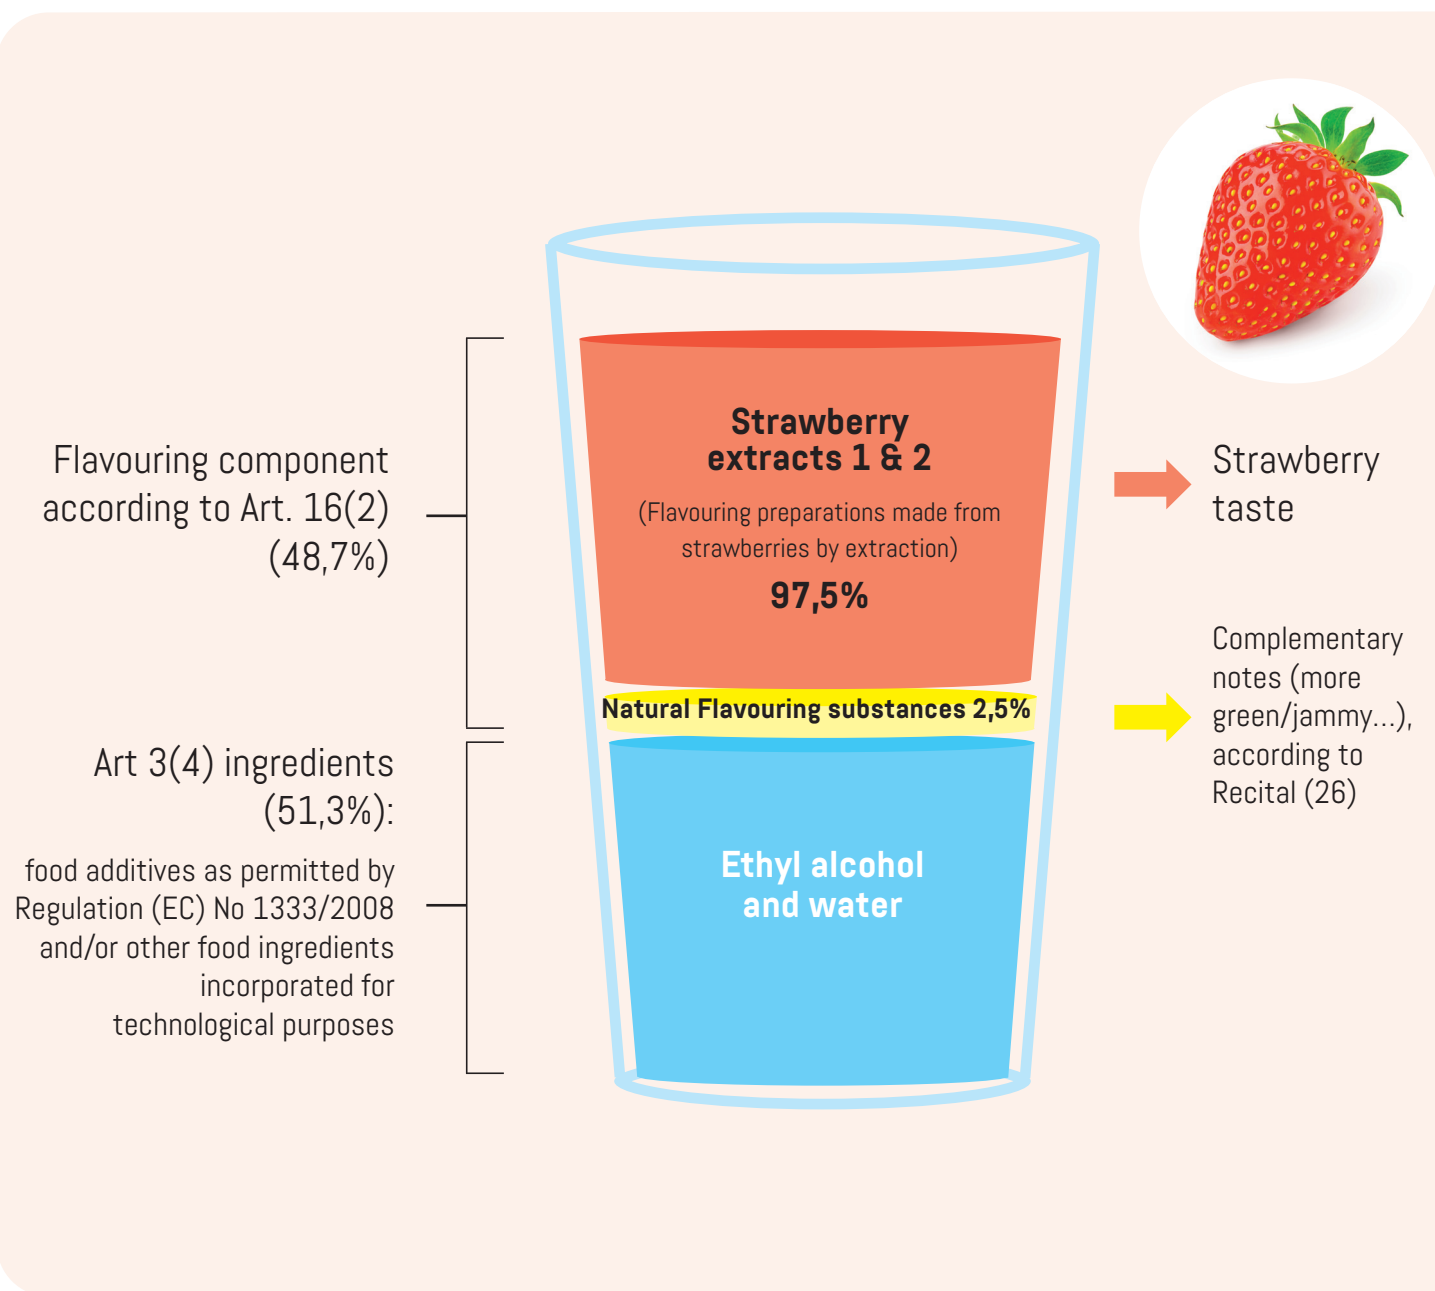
Flavouring component according to Art. 16(2) (48,7%)

Strawberry extracts 1 & 2

(Flavouring preparations made from strawberries by extraction)

97,5%

Strawberry taste

Natural Flavouring substances 2,5%

Complementary notes (more green/jammy...), according to Recital (26)

Art 3(4) ingredients (51,3%):

food additives as permitted by Regulation (EC) No 1333/2008 and/or other food ingredients incorporated for technological purposes

Ethyl alcohol and water